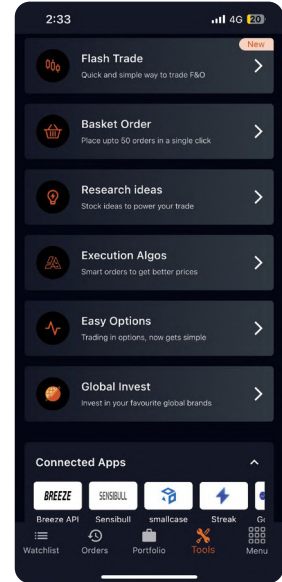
2:33

4G 20

New

Flash Trade
Quick and simple way to trade F&O

Basket Order
Place upto 50 orders in a single click

Research ideas
Stock ideas to power your trade

Execution Algos
Smart orders to get better prices

Easy Options
Trading in options, now gets simple

Global Invest
Invest in your favourite global brands

Connected Apps

BREEZE
Breeze API

SENSIBULL
Sensibull

smallcase

Streak

Go

Watchlist

Orders

Portfolio

Tools

Menu